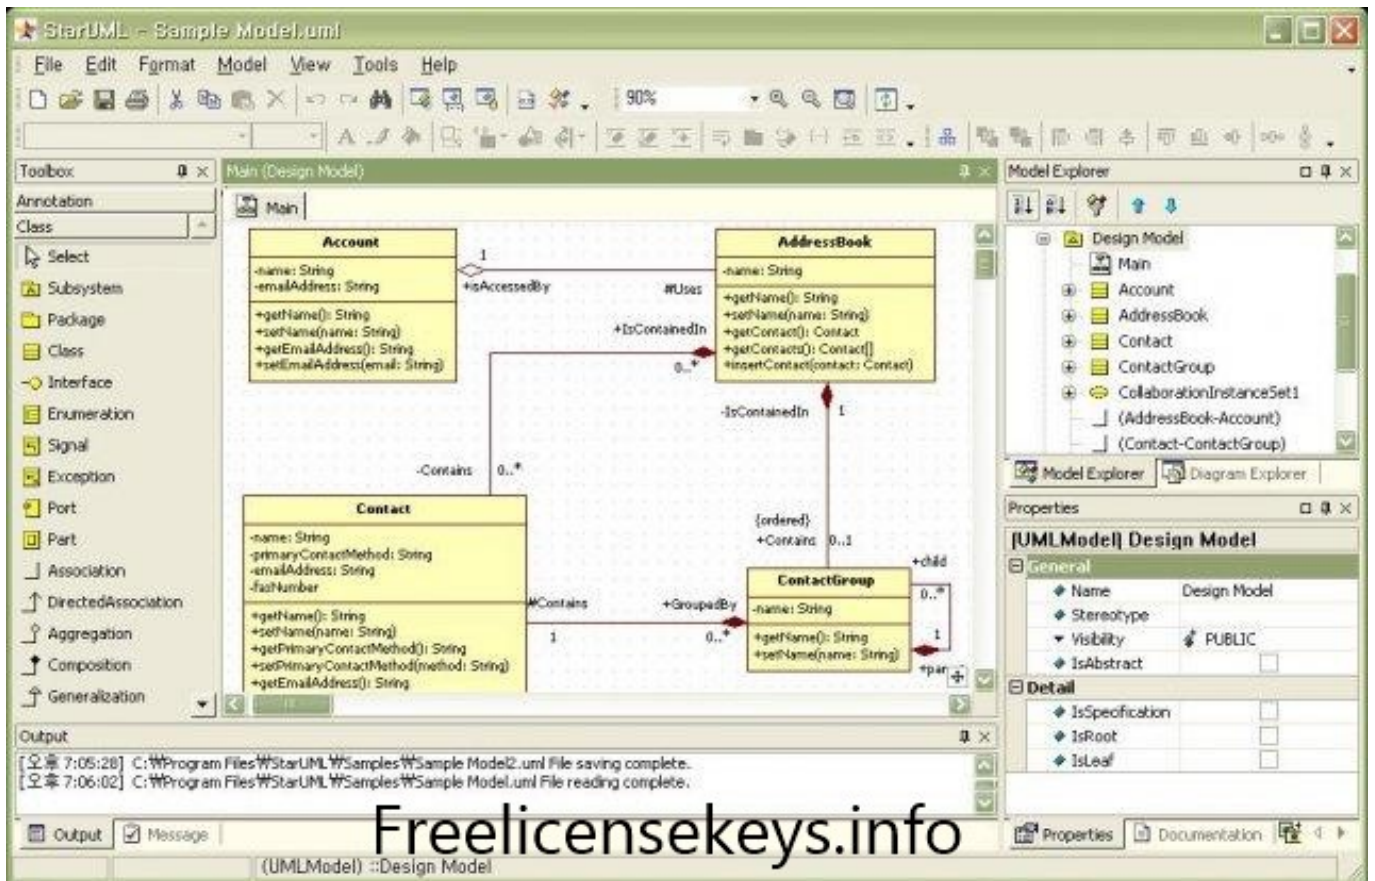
StarUML - Sample Model.uml

File Edit Format Model View Tools Help

90%

Toolbox
Annotation
Class
Select
Subsystem
Package
Class
Interface
Enumeration
Signal
Exception
Port
Part
Association
DirectedAssociation
Aggregation
Composition
Generalization

Main (Design Model)
Main

Account
-name: String
-emailAddress: String
+getName(): String
+setName(name: String)
+getEmailAddress(): String
+setEmailAddress(email: String)

1
+isAccessedBy
#Uses

AddressBook
-name: String
+getName(): String
+setName(name: String)
+getContact(): Contact
+getContacts(): Contact[]
+insertContact(contact: Contact)

+IsContainedIn
0..*
-IsContainedIn
1
-Contains
0..*

Contact
-name: String
-primaryContactMethod: String
-emailAddress: String
-faxNumber
+getName(): String
+setName(name: String)
+getPrimaryContactMethod(): String
+setPrimaryContactMethod(method: String)
+getEmailAddress(): String

{ordered}
+Contains
0..1
+child
#Contains
+GroupedBy
1
0..*

ContactGroup
-name: String
+getName(): String
+setName(name: String)
0..*
1
+par

Model Explorer
Design Model
Main
Account
AddressBook
Contact
ContactGroup
CollaborationInstanceSet1
(AddressBook-Account)
(Contact-ContactGroup)
Model Explorer
Diagram Explorer

Properties
[UMLModel] Design Model
General
Name Design Model
Stereotype
Visibility PUBLIC
IsAbstract
Detail
IsSpecification
IsRoot
IsLeaf

Output
[오후 7:05:28] C:₩Program Files₩StarUML₩Samples₩Sample Model2.uml File saving complete.
[오후 7:06:02] C:₩Program Files₩StarUML₩Samples₩Sample Model.uml File reading complete.

Output Message
Properties Documentation
(UMLModel) ::Design Model

Freelicensekeys.info